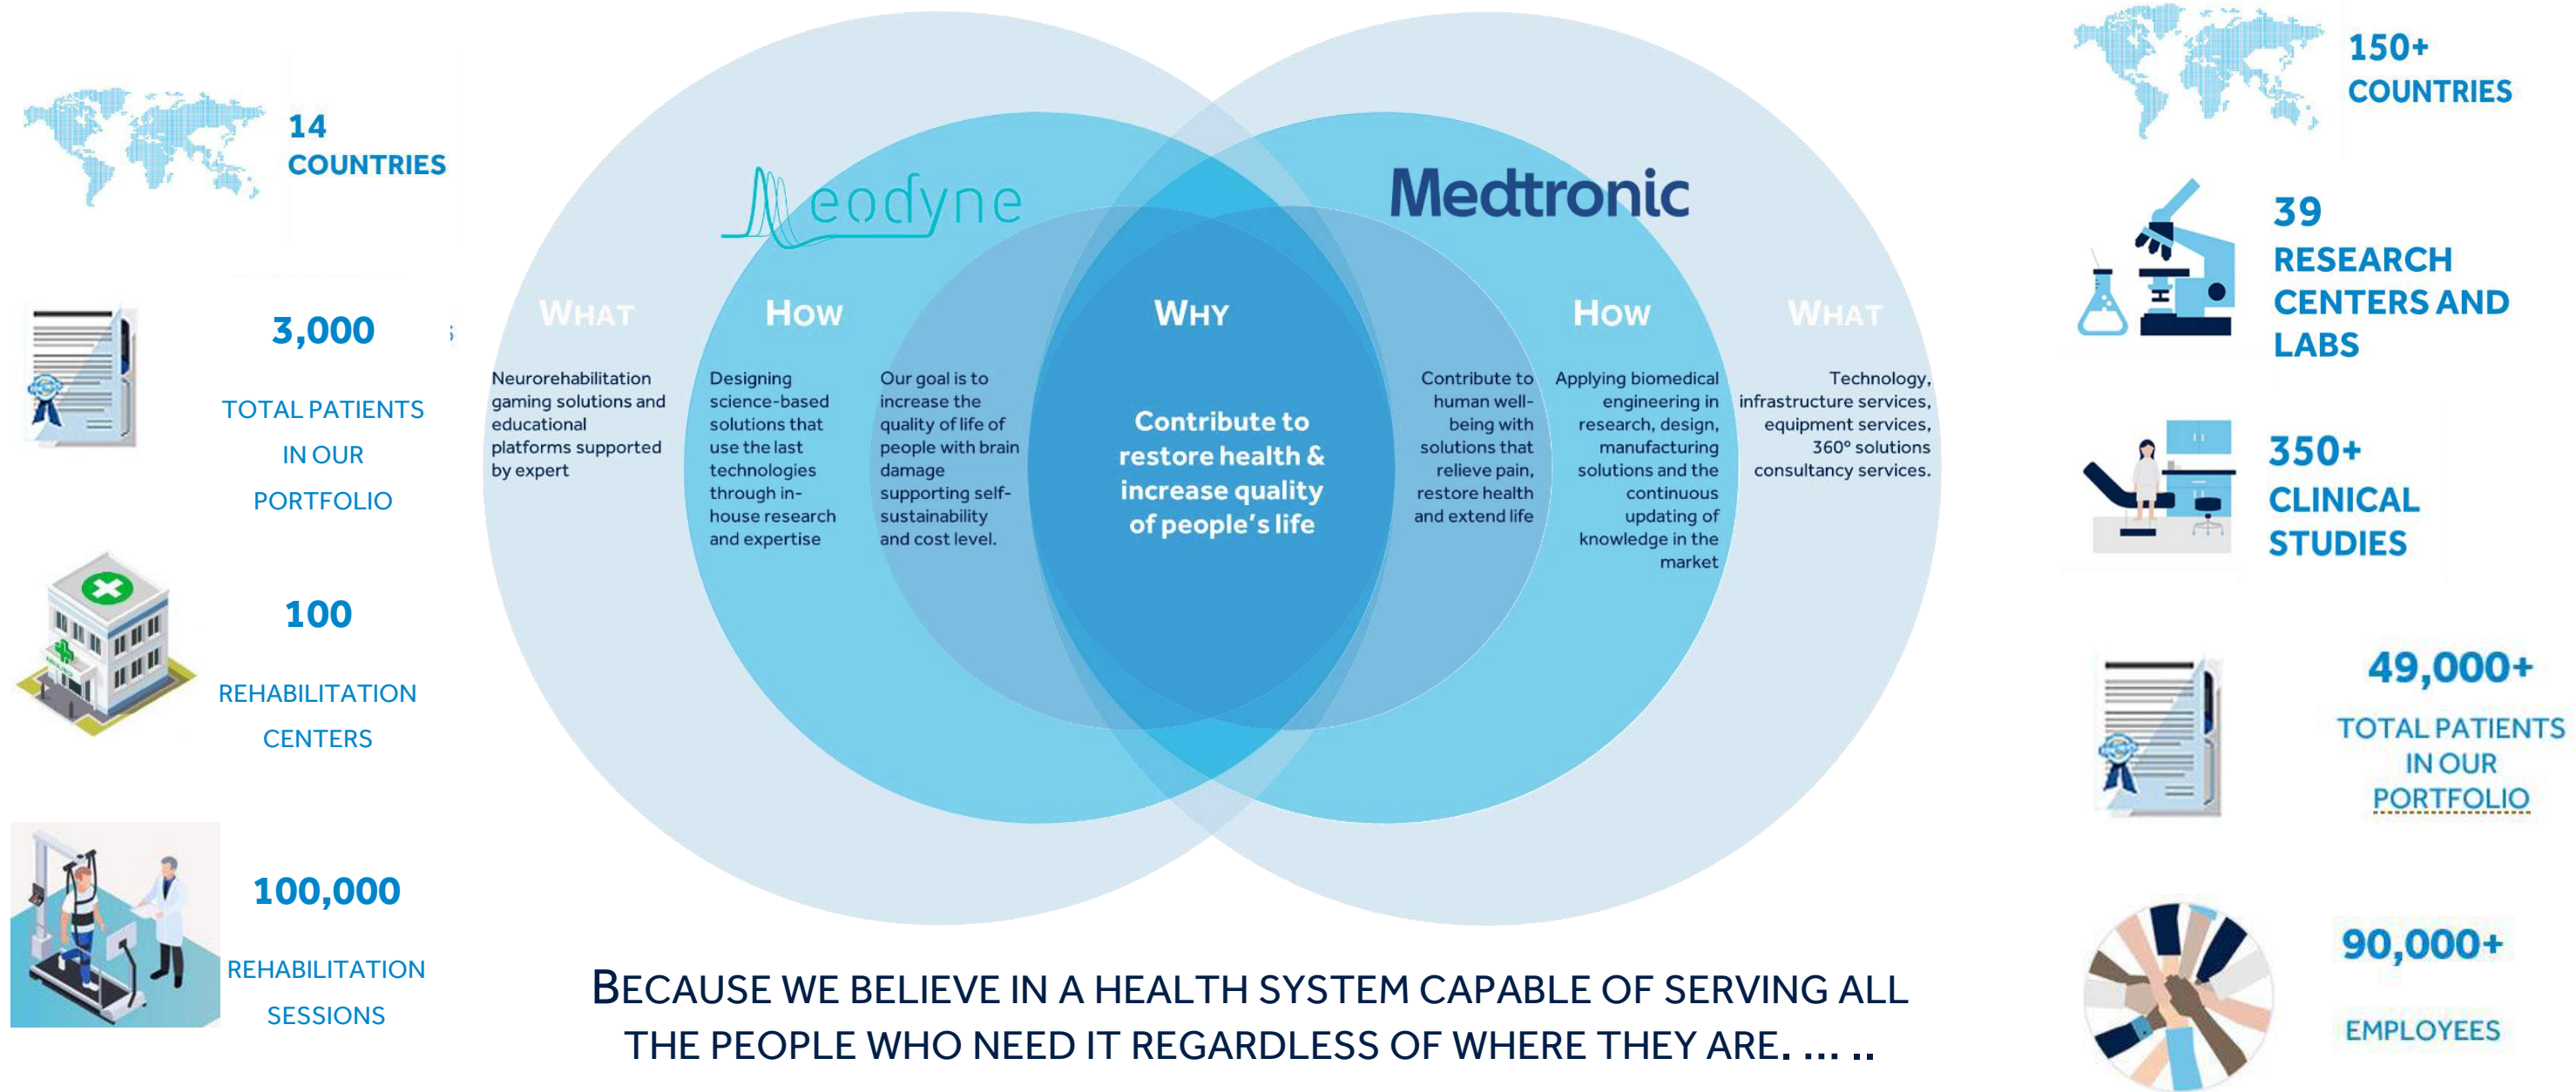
14 COUNTRIES

3,000

TOTAL PATIENTS IN OUR PORTFOLIO

100

REHABILITATION CENTERS

100,000

REHABILITATION SESSIONS

eodyne

Medtronic

WHAT

Neurorehabilitation gaming solutions and educational platforms supported by expert

HOW

Designing science-based solutions that use the last technologies through in-house research and expertise

Our goal is to increase the quality of life of people with brain damage supporting self-sustainability and cost level.

WHY

Contribute to restore health & increase quality of people's life

Contribute to human well-being with solutions that relieve pain, restore health and extend life

HOW

Applying biomedical engineering in research, design, manufacturing solutions and the continuous updating of knowledge in the market

WHAT

Technology, infrastructure services, equipment services, 360° solutions consultancy services.

150+ COUNTRIES

39 RESEARCH CENTERS AND LABS

350+ CLINICAL STUDIES

49,000+

TOTAL PATIENTS IN OUR PORTFOLIO

90,000+

EMPLOYEES

BECAUSE WE BELIEVE IN A HEALTH SYSTEM CAPABLE OF SERVING ALL THE PEOPLE WHO NEED IT REGARDLESS OF WHERE THEY ARE. ... ..